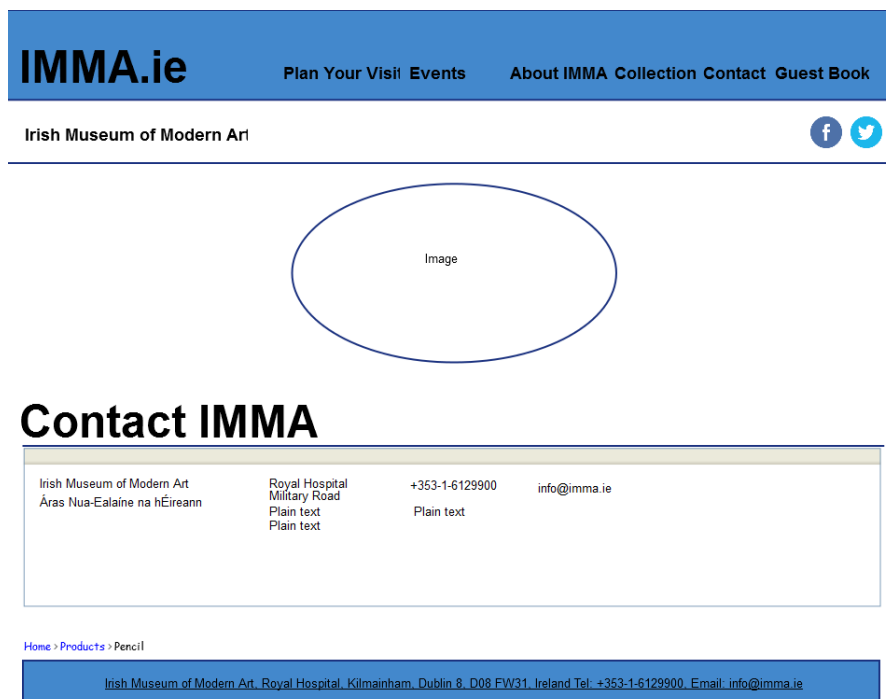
IMMA.ie

Plan Your Visit Events About IMMA Collection Contact Guest Book

Irish Museum of Modern Art

f

Image

Contact IMMA

Irish Museum of Modern Art
Áras Nua-Ealaíne na hÉireann

Royal Hospital
Military Road
Plain text
Plain text

+353-1-6129900
Plain text

info@imma.ie

Home > Products > Pencil

Irish Museum of Modern Art, Royal Hospital, Kilmainham, Dublin 8, D08 FW31, Ireland Tel: +353-1-6129900, Email: info@imma.ie